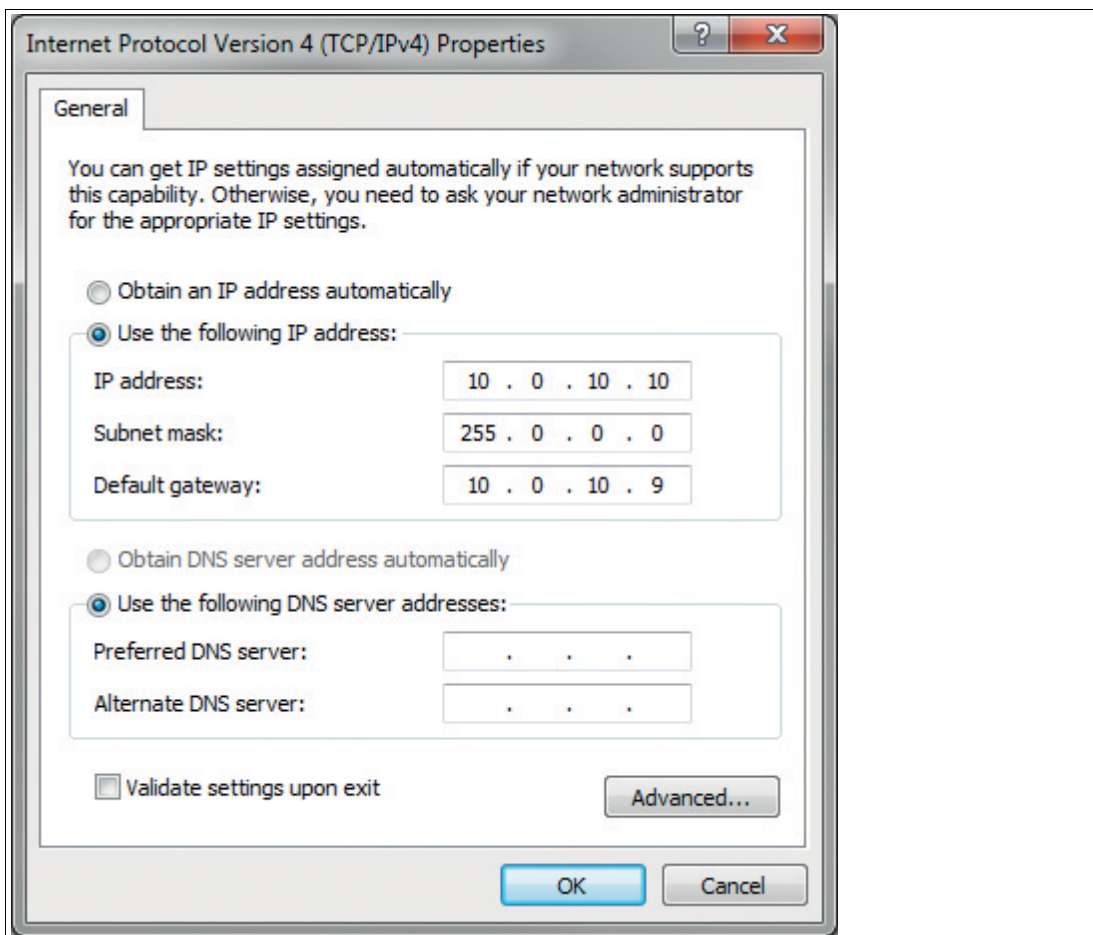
Internet Protocol Version 4 (TCP/IPv4) Properties

?

X

General

You can get IP settings assigned automatically if your network supports this capability. Otherwise, you need to ask your network administrator for the appropriate IP settings.

Obtain an IP address automatically

Use the following IP address:

IP address: 10 . 0 . 10 . 10

Subnet mask: 255 . 0 . 0 . 0

Default gateway: 10 . 0 . 10 . 9

Obtain DNS server address automatically

Use the following DNS server addresses:

Preferred DNS server: . . .

Alternate DNS server: . . .

Validate settings upon exit

Advanced...

OK

Cancel